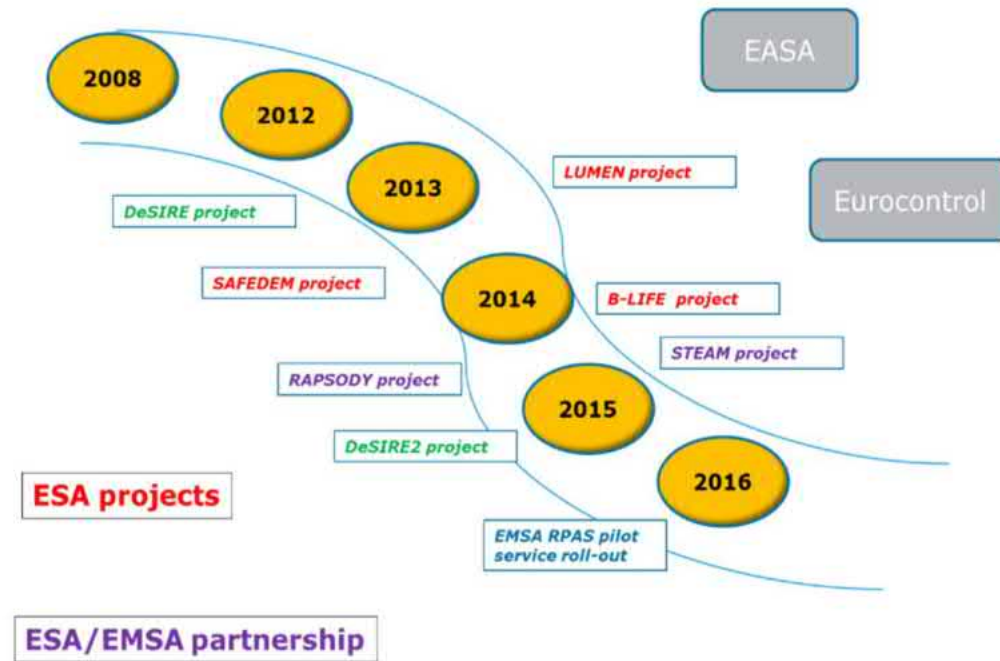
EASA

2008

2012

LUMEN project

2013

Eurocontrol

DeSIRE project

SAFEDEM project

2014

B-LIFE project

STEAM project

RAPSODY project

2015

DeSIRE2 project

2016

ESA projects

EMSA RPAS pilot service roll-out

ESA/EMSA partnership